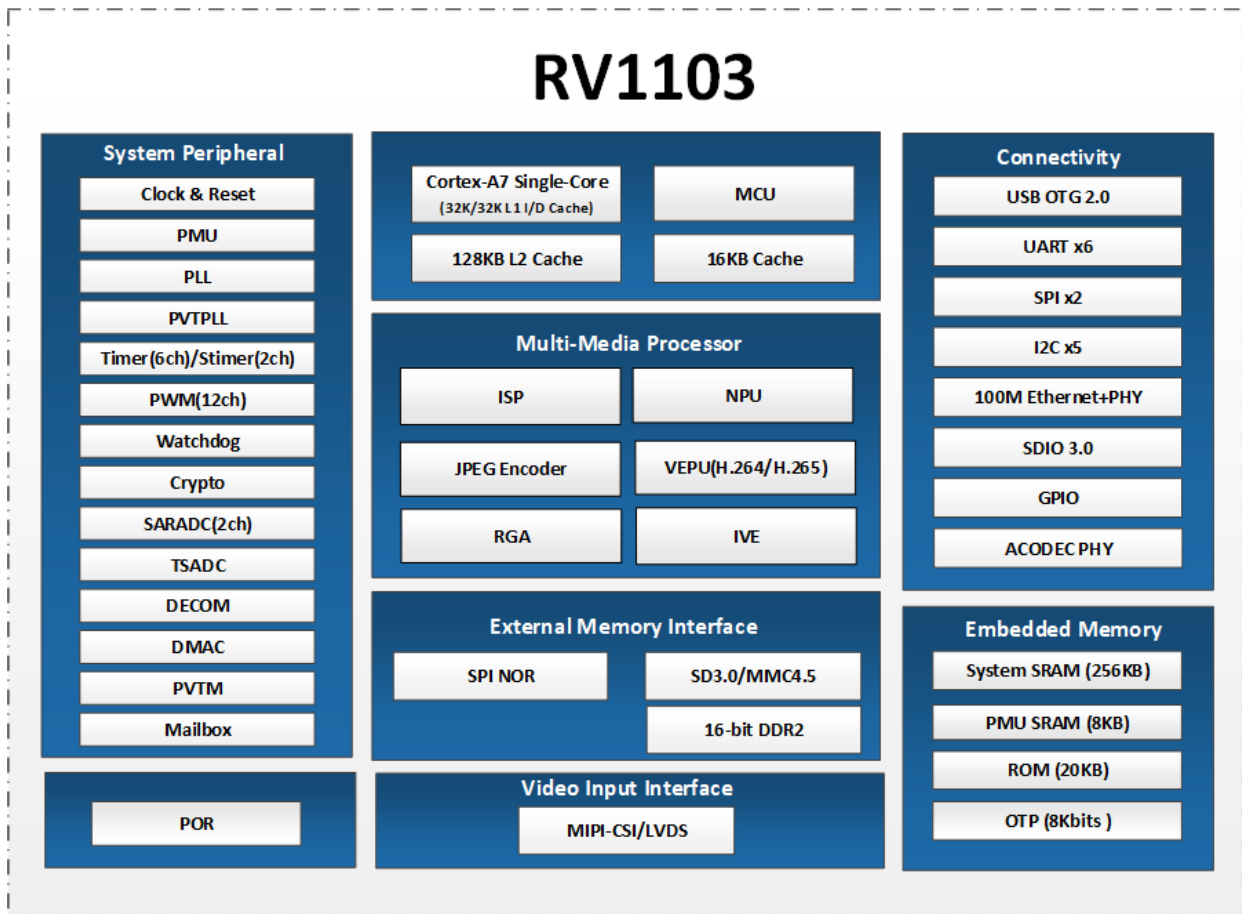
RV1103

System Peripheral
Clock & Reset
PMU
PLL
PVTPLL
Timer(6ch)/Stimer(2ch)
PWM(12ch)
Watchdog
Crypto
SARADC(2ch)
TSADC
DECOM
DMAC
PVTM
Mailbox

POR

Cortex-A7 Single-Core
(32K/32K L1 I/D Cache)
MCU
128KB L2 Cache
16KB Cache

Multi-Media Processor
ISP
NPU
JPEG Encoder
VEPU(H.264/H.265)
RGA
IVE

External Memory Interface
SPI NOR
SD3.0/MMC4.5
16-bit DDR2

Video Input Interface
MIPI-CSI/LVDS

Connectivity
USB OTG 2.0
UART x6
SPI x2
I2C x5
100M Ethernet+PHY
SDIO 3.0
GPIO
ACODEC PHY

Embedded Memory
System SRAM (256KB)
PMU SRAM (8KB)
ROM (20KB)
OTP (8Kbits )